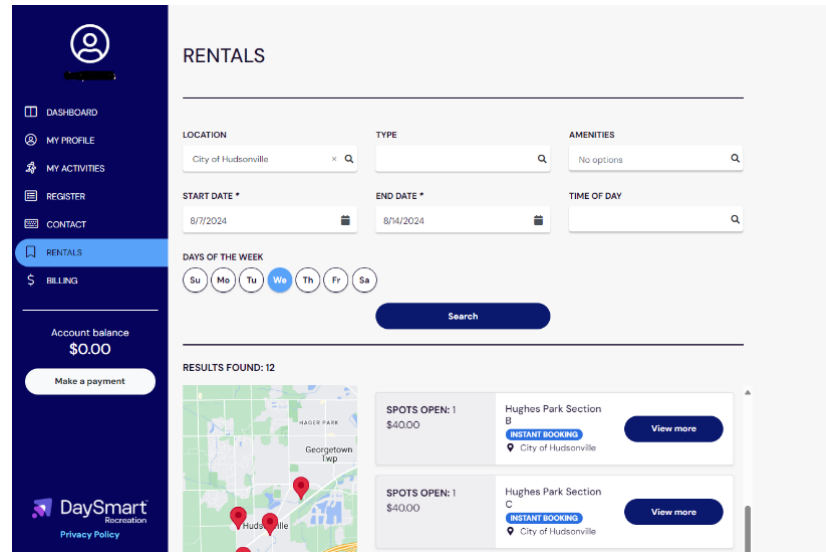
DASHBOARD
MY PROFILE
MY ACTIVITIES
REGISTER
CONTACT
RENTALS
BILLING

Account balance
$0.00

Make a payment

DaySmart Recreation
Privacy Policy

RENTALS

LOCATION
City of Hudsonville

TYPE

AMENITIES
No options

START DATE *
8/7/2024

END DATE *
8/14/2024

TIME OF DAY

DAYS OF THE WEEK
Su Mo Tu We Th Fr Sa

Search

RESULTS FOUND: 12

HAGER PARK
Georgetown Twp
Hudsonville

SPOTS OPEN: 1
$40.00
Hughes Park Section B
INSTANT BOOKING
City of Hudsonville
View more

SPOTS OPEN: 1
$40.00
Hughes Park Section C
INSTANT BOOKING
City of Hudsonville
View more